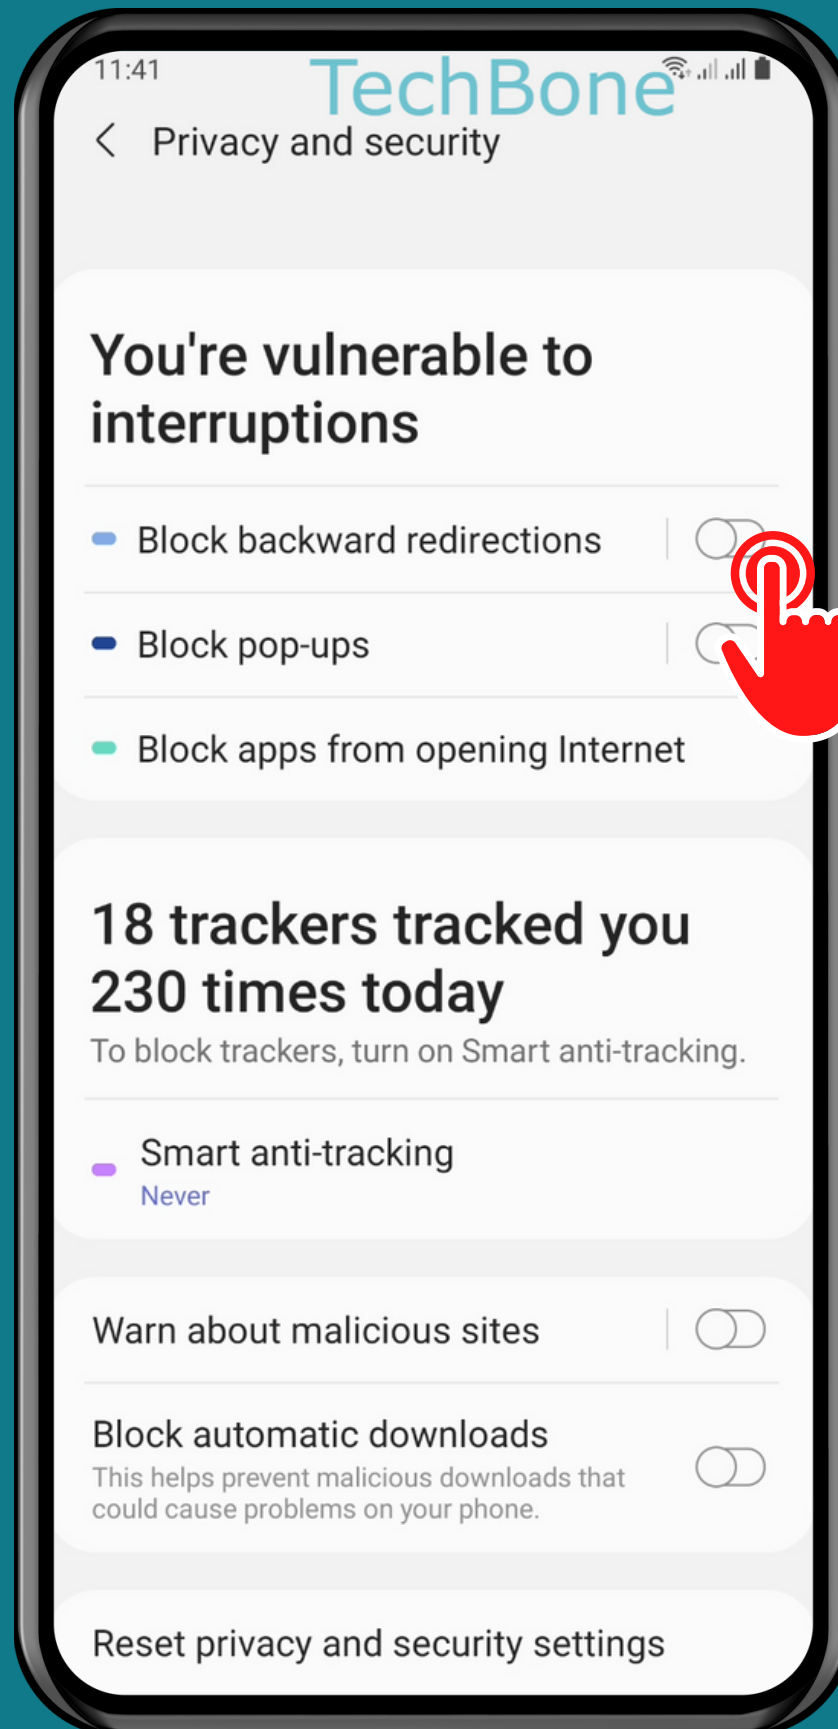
11:41
TechBone
Privacy and security

You're vulnerable to interruptions

Block backward redirections

Block pop-ups

Block apps from opening Internet

18 trackers tracked you 230 times today
To block trackers, turn on Smart anti-tracking.

Smart anti-tracking
Never

Warn about malicious sites

Block automatic downloads
This helps prevent malicious downloads that could cause problems on your phone.

Reset privacy and security settings